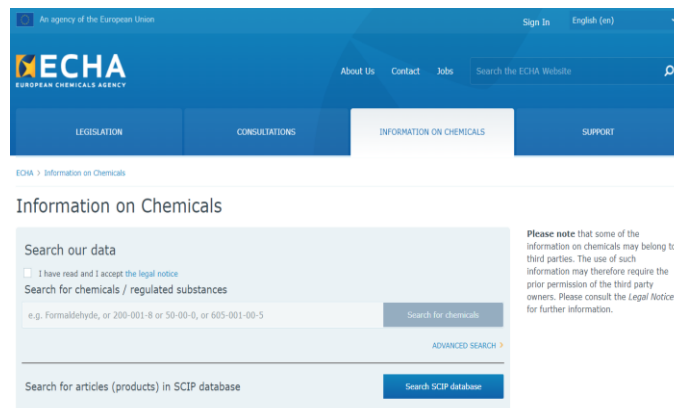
An agency of the European Union

Sign In English (en)

ECHA
EUROPEAN CHEMICALS AGENCY

About Us Contact Jobs Search the ECHA Website

LEGISLATION CONSULTATIONS INFORMATION ON CHEMICALS SUPPORT

ECHA > Information on Chemicals

Information on Chemicals

Search our data

I have read and I accept the legal notice

Search for chemicals / regulated substances

e.g. Formaldehyde, or 200-001-8 or 50-00-0, or 605-001-00-5

Search for chemicals

ADVANCED SEARCH >

Search for articles (products) in SCIP database

Search SCIP database

**Please note** that some of the information on chemicals may belong to third parties. The use of such information may therefore require the prior permission of the third party owners. Please consult the *Legal Notice* for further information.